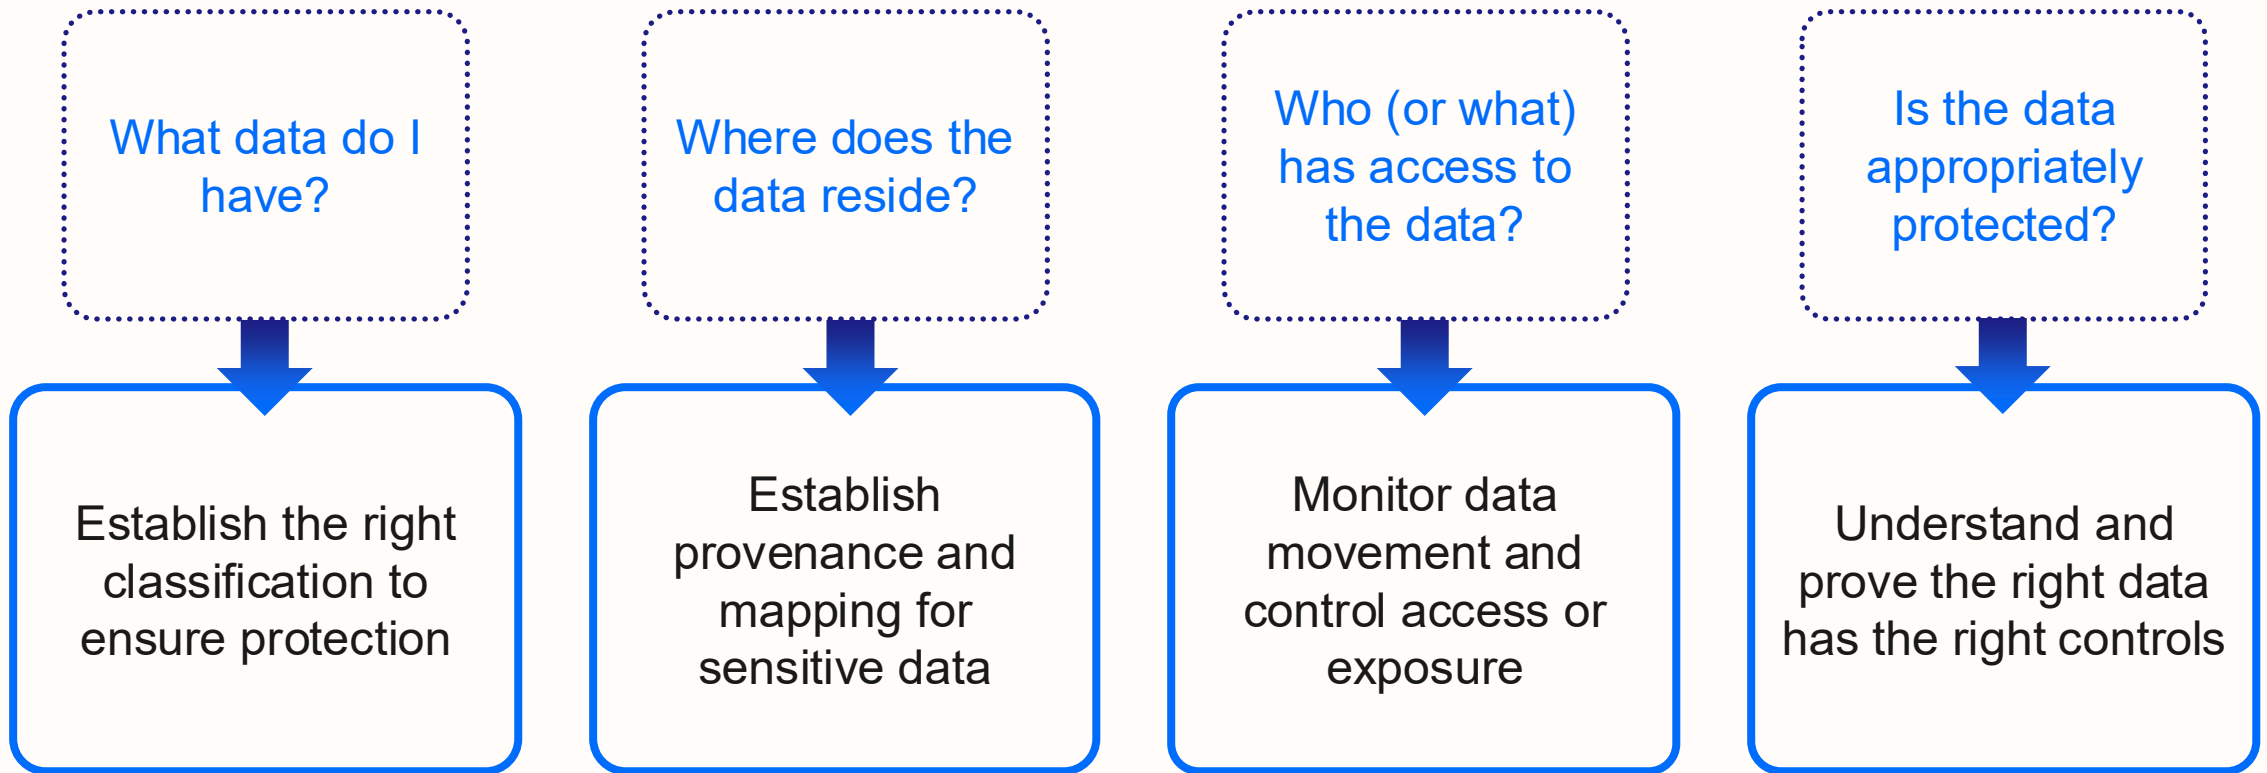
What data do I have?

Establish the right classification to ensure protection

Where does the data reside?

Establish provenance and mapping for sensitive data

Who (or what) has access to the data?

Monitor data movement and control access or exposure

Is the data appropriately protected?

Understand and prove the right data has the right controls